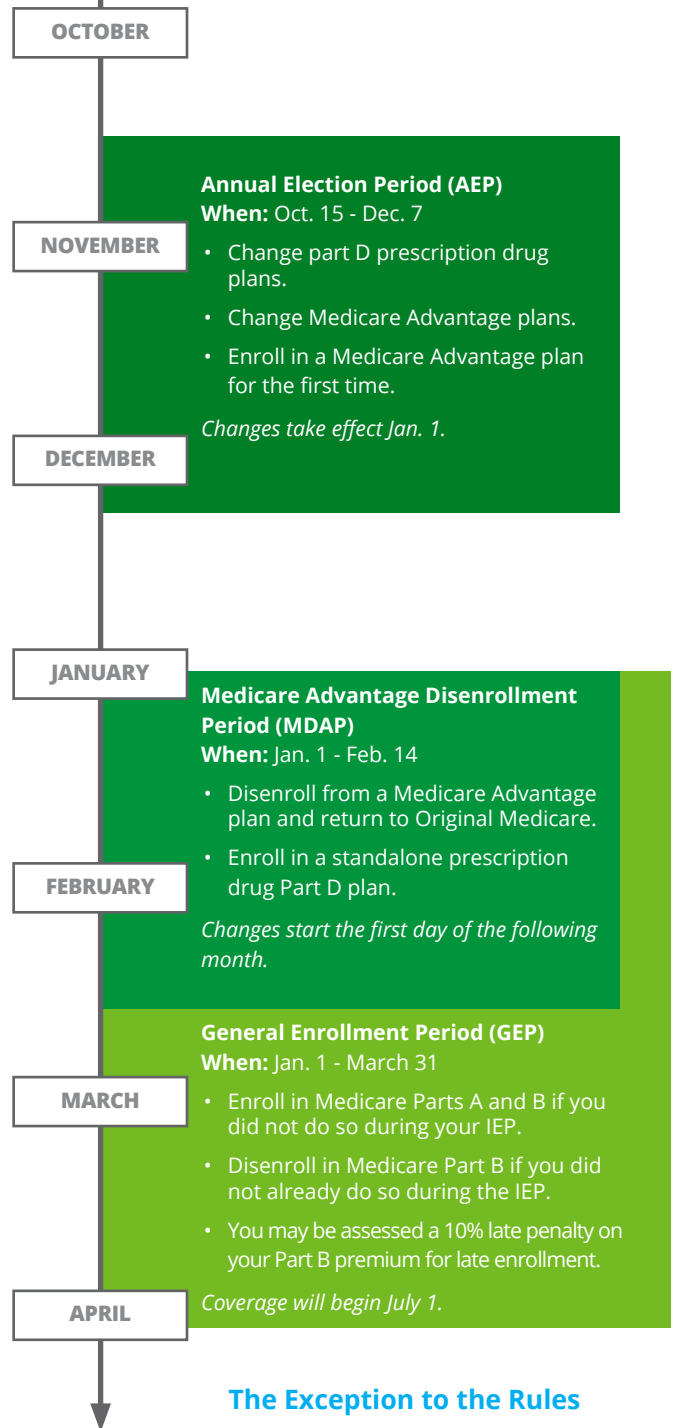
OCTOBER

Annual Election Period (AEP)
When: Oct. 15 - Dec. 7

NOVEMBER

- Change part D prescription drug plans.
- Change Medicare Advantage plans.
- Enroll in a Medicare Advantage plan for the first time.

*Changes take effect Jan. 1.*

DECEMBER

JANUARY

Medicare Advantage Disenrollment Period (MDAP)
When: Jan. 1 - Feb. 14

- Disenroll from a Medicare Advantage plan and return to Original Medicare.
- Enroll in a standalone prescription drug Part D plan.

FEBRUARY

*Changes start the first day of the following month.*

General Enrollment Period (GEP)
When: Jan. 1 - March 31

MARCH

- Enroll in Medicare Parts A and B if you did not do so during your IEP.
- Disenroll in Medicare Part B if you did not already do so during the IEP.
- You may be assessed a 10% late penalty on your Part B premium for late enrollment.

APRIL

*Coverage will begin July 1.*

The Exception to the Rules